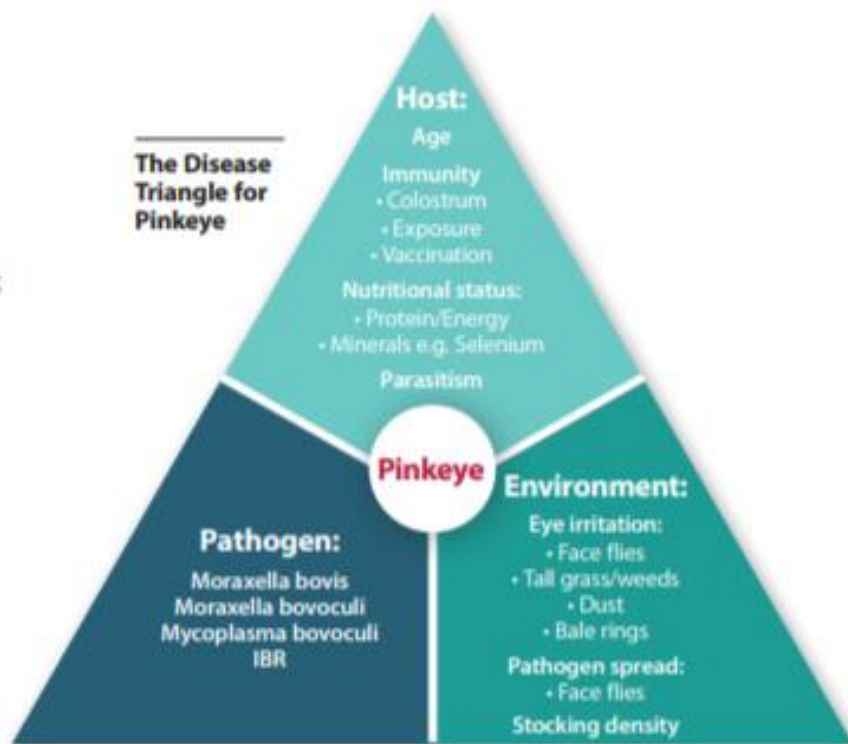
The Disease Triangle for Pinkeye

Host:
Age
Immunity
• Colostrum
• Exposure
• Vaccination
Nutritional status:
• Protein/Energy
• Minerals e.g. Selenium
Parasitism

Pinkeye

Pathogen:
Moraxella bovis
Moraxella bovoculi
Mycoplasma bovoculi
IBR

Environment:
Eye irritation:
• Face flies
• Tall grass/weeds
• Dust
• Bale rings
Pathogen spread:
• Face flies
Stocking density